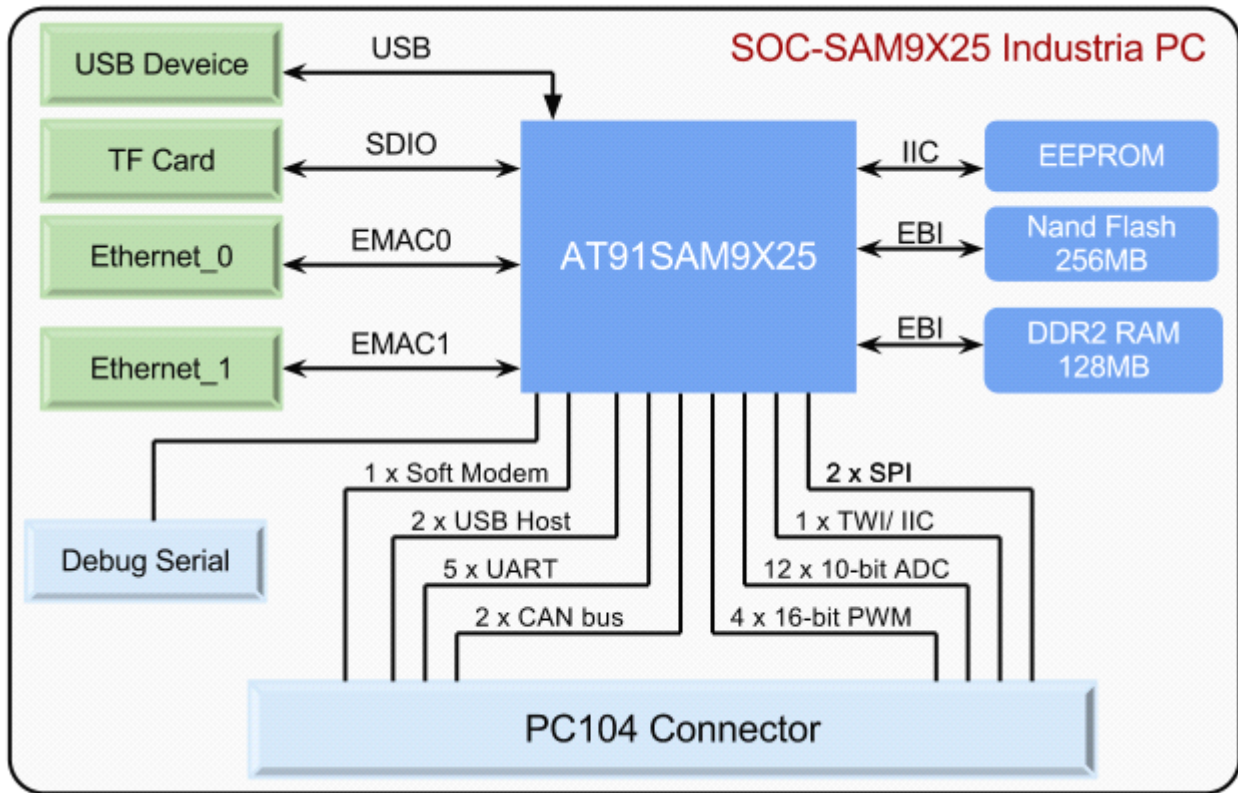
SOC-SAM9X25 Industria PC

USB Deveice

USB

TF Card

SDIO

Ethernet_0

EMAC0

Ethernet_1

EMAC1

AT91SAM9X25

IIC

EEPROM

EBI

Nand Flash 256MB

EBI

DDR2 RAM 128MB

Debug Serial

1 x Soft Modem

2 x USB Host

5 x UART

2 x CAN bus

2 x SPI

1 x TWI/ IIC

12 x 10-bit ADC

4 x 16-bit PWM

PC104 Connector